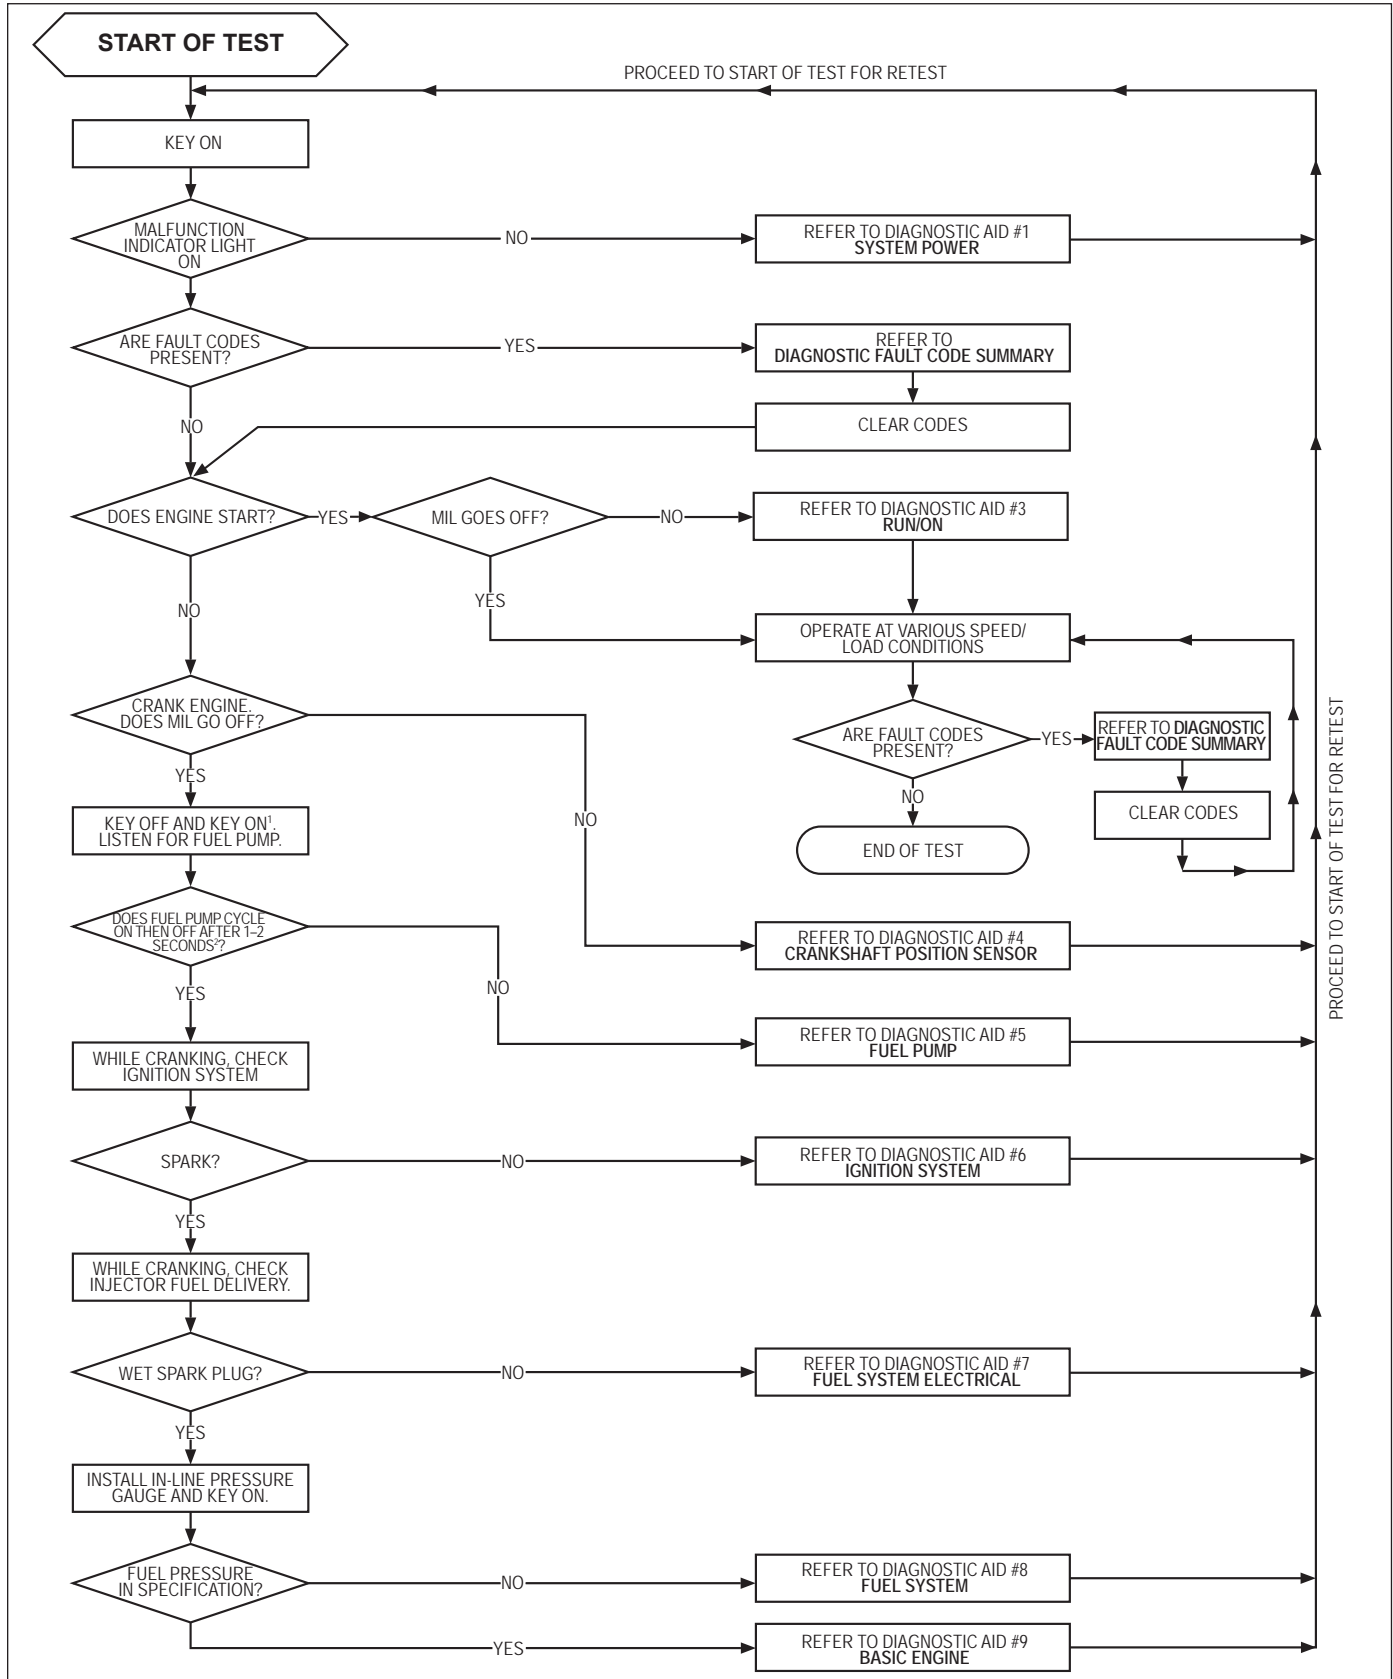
START OF TEST

PROCEED TO START OF TEST FOR RETEST

KEY ON

MALFUNCTION INDICATOR LIGHT ON

NO

REFER TO DIAGNOSTIC AID #1 SYSTEM POWER

ARE FAULT CODES PRESENT?

YES

REFER TO DIAGNOSTIC FAULT CODE SUMMARY

NO

CLEAR CODES

DOES ENGINE START?

YES

MIL GOES OFF?

NO

REFER TO DIAGNOSTIC AID #3 RUN/ON

YES

NO

OPERATE AT VARIOUS SPEED/ LOAD CONDITIONS

CRANK ENGINE. DOES MIL GO OFF?

ARE FAULT CODES PRESENT?

YES

REFER TO DIAGNOSTIC FAULT CODE SUMMARY

YES

NO

CLEAR CODES

KEY OFF AND KEY ON$^1$. LISTEN FOR FUEL PUMP.

NO

END OF TEST

DOES FUEL PUMP CYCLE ON THEN OFF AFTER 1–2 SECONDS$^2$?

REFER TO DIAGNOSTIC AID #4 CRANKSHAFT POSITION SENSOR

YES

NO

PROCEED TO START OF TEST FOR RETEST

WHILE CRANKING, CHECK IGNITION SYSTEM

REFER TO DIAGNOSTIC AID #5 FUEL PUMP

SPARK?

NO

REFER TO DIAGNOSTIC AID #6 IGNITION SYSTEM

YES

WHILE CRANKING, CHECK INJECTOR FUEL DELIVERY.

WET SPARK PLUG?

NO

REFER TO DIAGNOSTIC AID #7 FUEL SYSTEM ELECTRICAL

YES

INSTALL IN-LINE PRESSURE GAUGE AND KEY ON.

FUEL PRESSURE IN SPECIFICATION?

NO

REFER TO DIAGNOSTIC AID #8 FUEL SYSTEM

YES

REFER TO DIAGNOSTIC AID #9 BASIC ENGINE